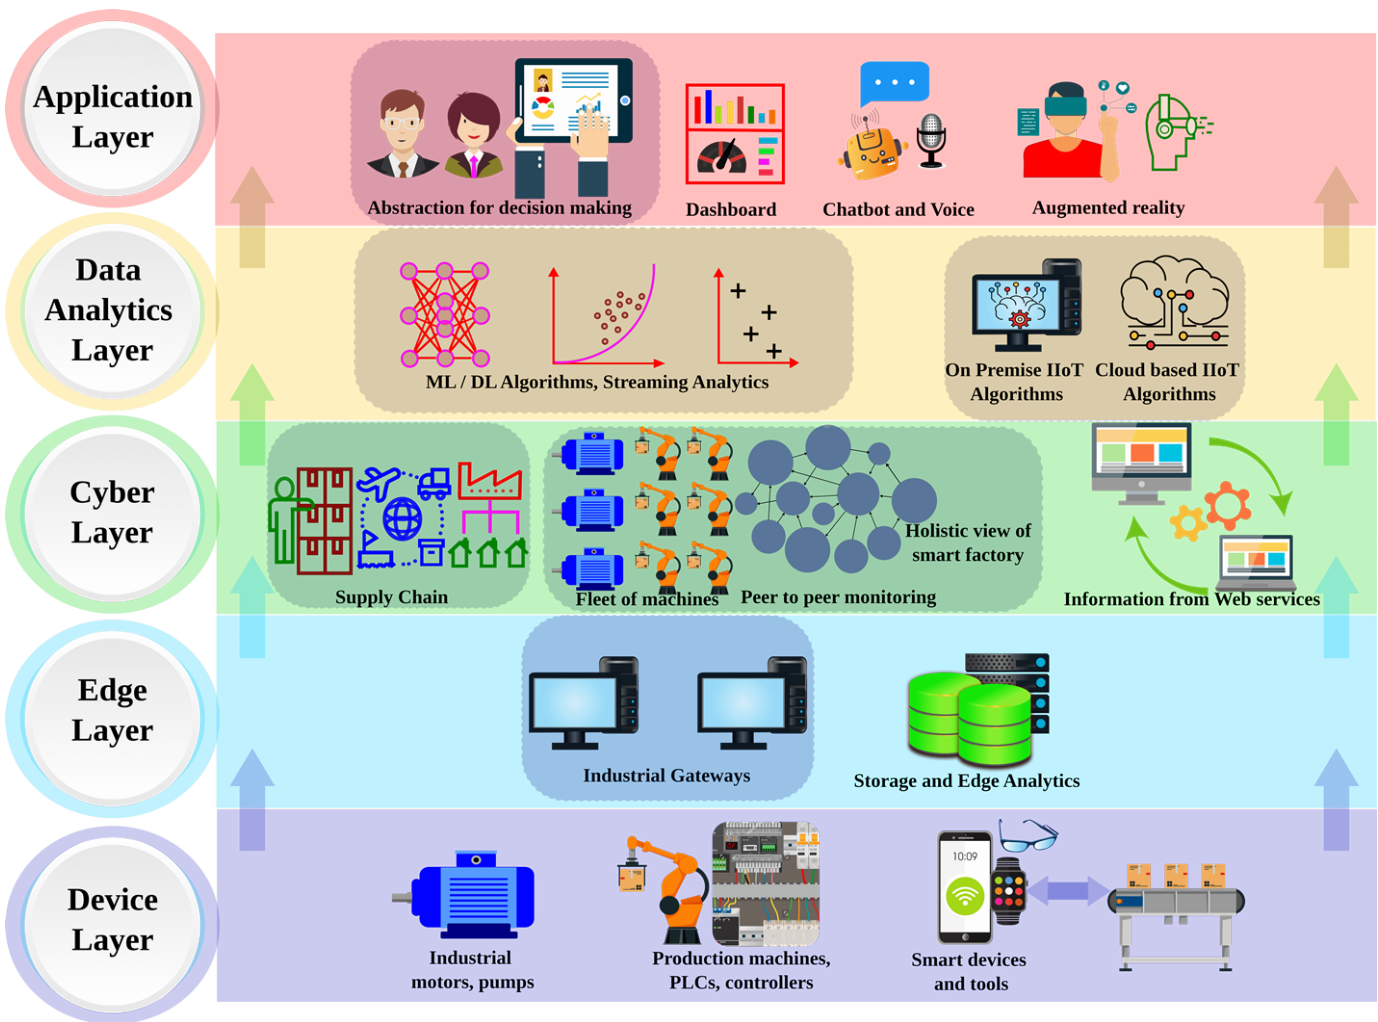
Application Layer

Abstraction for decision making

Dashboard

Chatbot and Voice

Augmented reality

Data Analytics Layer

ML / DL Algorithms, Streaming Analytics

On Premise IIoT Algorithms

Cloud based IIoT Algorithms

Cyber Layer

Supply Chain

Fleet of machines

Peer to peer monitoring

Holistic view of smart factory

Information from Web services

Edge Layer

Industrial Gateways

Storage and Edge Analytics

Device Layer

Industrial motors, pumps

Production machines, PLCs, controllers

10:09

Smart devices and tools